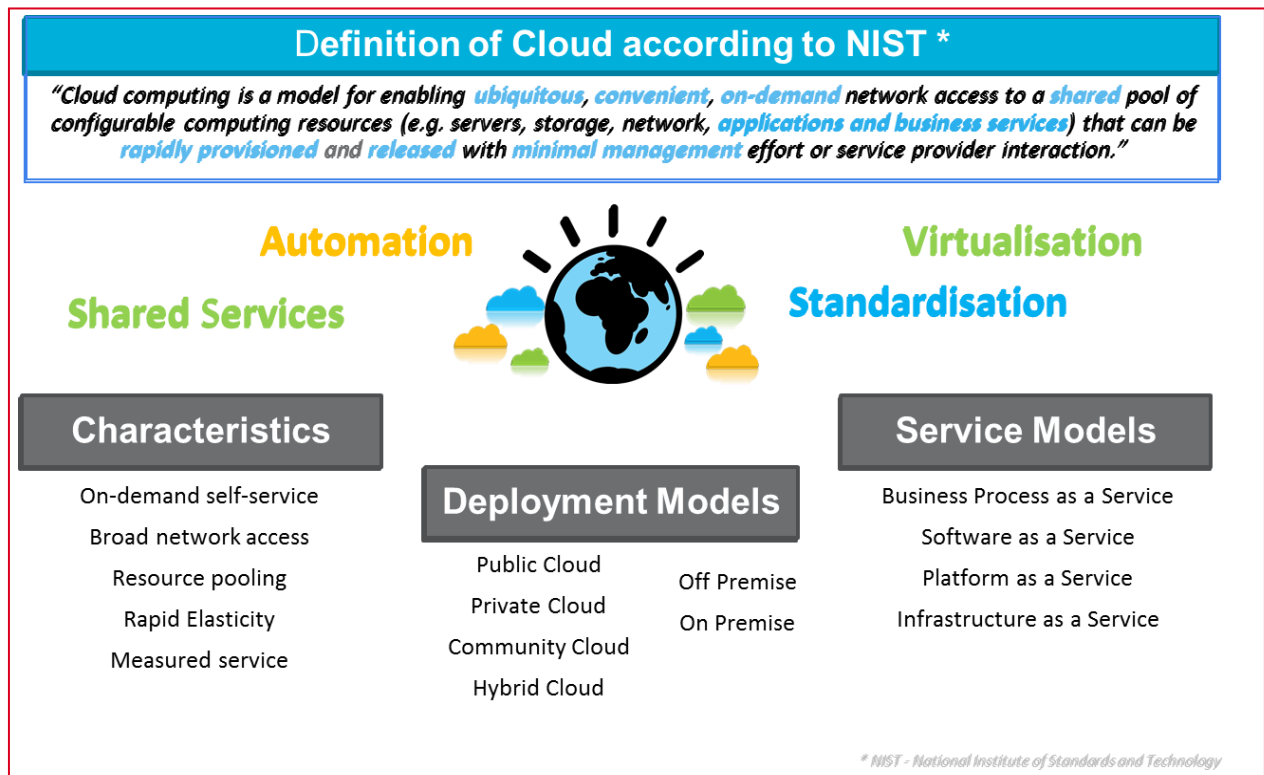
Definition of Cloud according to NIST *

"Cloud computing is a model for enabling ubiquitous, convenient, on-demand network access to a shared pool of configurable computing resources (e.g. servers, storage, network, applications and business services) that can be rapidly provisioned and released with minimal management effort or service provider interaction."

Automation

Virtualisation

Shared Services

Standardisation

Characteristics

On-demand self-service
Broad network access
Resource pooling
Rapid Elasticity
Measured service

Deployment Models

Public Cloud
Private Cloud
Community Cloud
Hybrid Cloud

Off Premise
On Premise

Service Models

Business Process as a Service
Software as a Service
Platform as a Service
Infrastructure as a Service

* NIST - National Institute of Standards and Technology